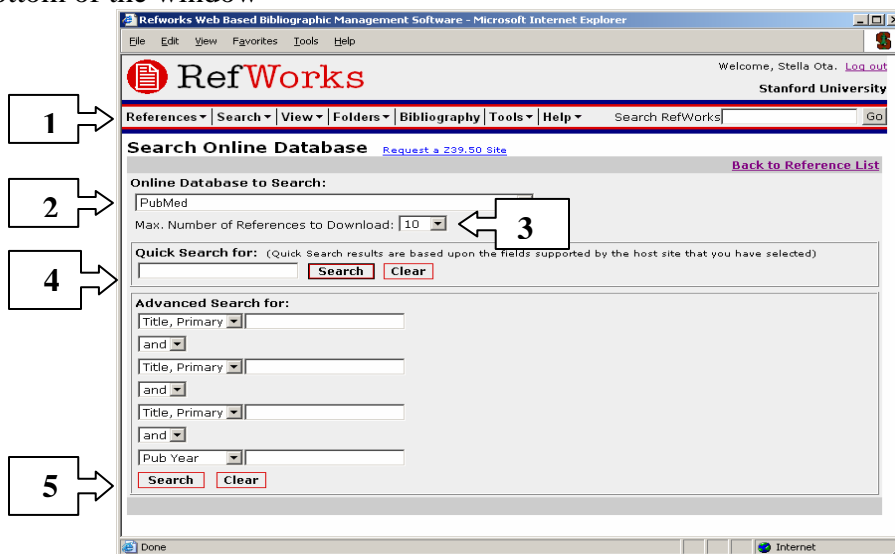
ottom of the window.

Refworks Web Based Bibliographic Management Software - Microsoft Internet Explorer

File Edit View Favorites Tools Help

RefWorks

Welcome, Stella Ota. Log out

Stanford University

1

References ▾ | Search ▾ | View ▾ | Folders ▾ | Bibliography | Tools ▾ | Help ▾

Search RefWorks Go

Search Online Database Request a Z39.50 Site

Back to Reference List

Online Database to Search:

2

PubMed

Max. Number of References to Download: 10

3

4

Quick Search for: (Quick Search results are based upon the fields supported by the host site that you have selected)

Search Clear

Advanced Search for:

Title, Primary

and

Title, Primary

and

Title, Primary

and

Pub Year

5

Search Clear

Done

Internet